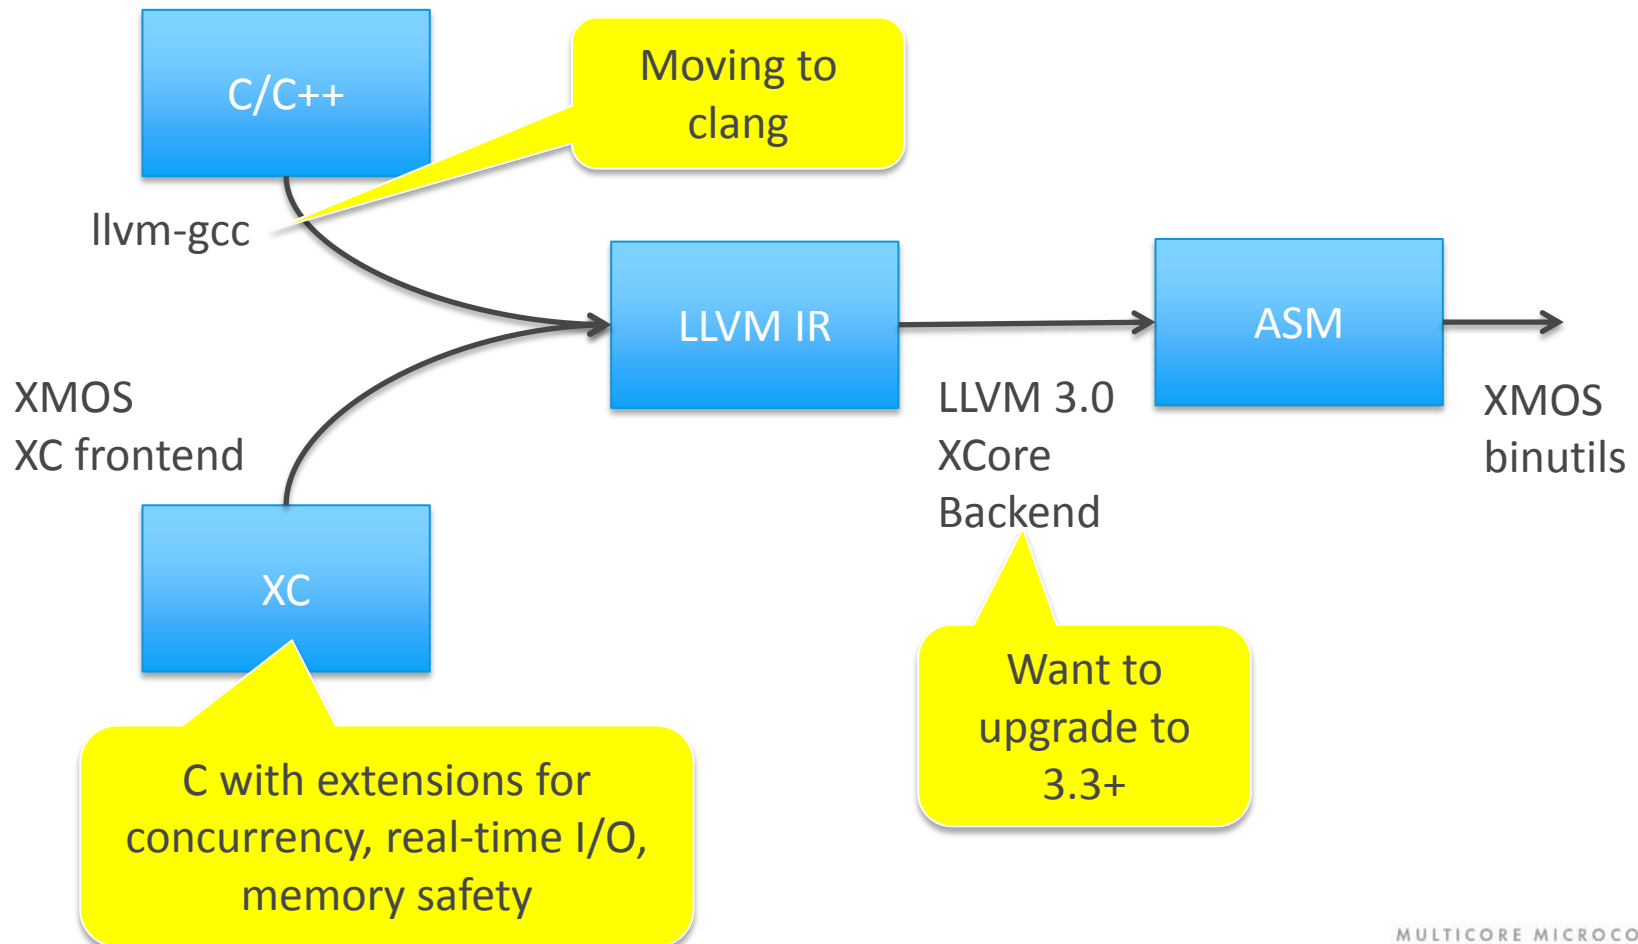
C/C++

Moving to clang

llvm-gcc

LLVM IR

ASM

XMOS XC frontend

LLVM 3.0 XCore Backend

XMOS binutils

XC

Want to upgrade to 3.3+

C with extensions for concurrency, real-time I/O, memory safety

MULTICORE MICROCO